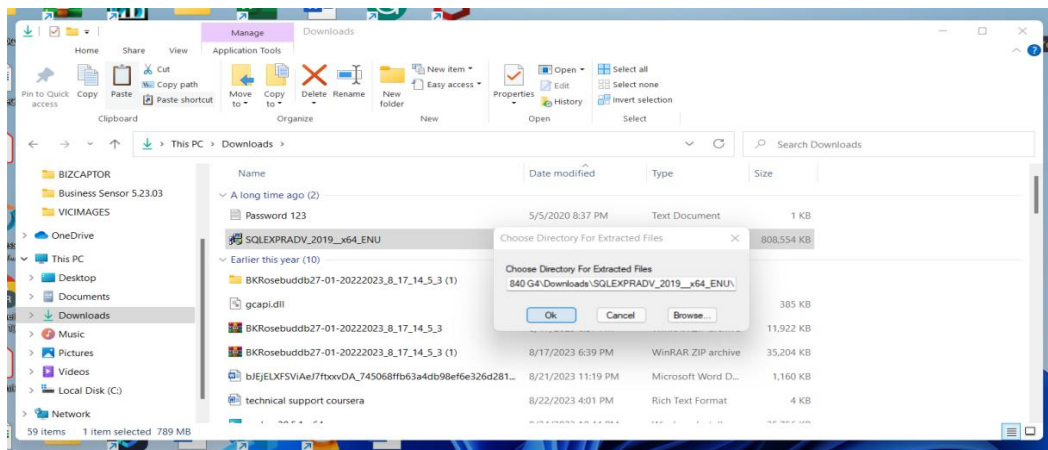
Manage Downloads

Home Share View Application Tools

Pin to Quick access Copy Paste Cut Copy path Paste shortcut
Clipboard

Move to Copy to Delete Rename
Organize

New folder New item Easy access
New

Properties Open Edit History
Open

Select all Select none Invert selection
Select

This PC > Downloads >

Search Downloads

BIZCAPTOR
Business Sensor 5.23.03
VICIMAGES
OneDrive
This PC
Desktop
Documents
Downloads
Music
Pictures
Videos
Local Disk (C:)
Network

| Name | Date modified | Type | Size |
|---|---|---|---|
| A long time ago (2) | | | |
| Password 123 | 5/5/2020 8:37 PM | Text Document | 1 KB |
| SQLEXPRADV_2019__x64_ENU | | | 808,554 KB |
| Earlier this year (10) | | | |
| BKRosebuddb27-01-20222023_8_17_14_5_3 (1) | | | |
| gcapi.dll | | | 385 KB |
| BKRosebuddb27-01-20222023_8_17_14_5_3 | | | 11,922 KB |
| BKRosebuddb27-01-20222023_8_17_14_5_3 (1) | 8/17/2023 6:39 PM | WinRAR ZIP archive | 35,204 KB |
| bIEjELXFSViAeJ7ftxxvDA_745068ffb63a4db98ef6e326d281... | 8/21/2023 11:19 PM | Microsoft Word D... | 1,160 KB |
| technical support coursera | 8/22/2023 4:01 PM | Rich Text Format | 4 KB |

Choose Directory For Extracted Files
Choose Directory For Extracted Files
840 G4\Downloads\SQLEXPRADV_2019__x64_ENU\
Ok Cancel Browse...

59 items 1 item selected 789 MB